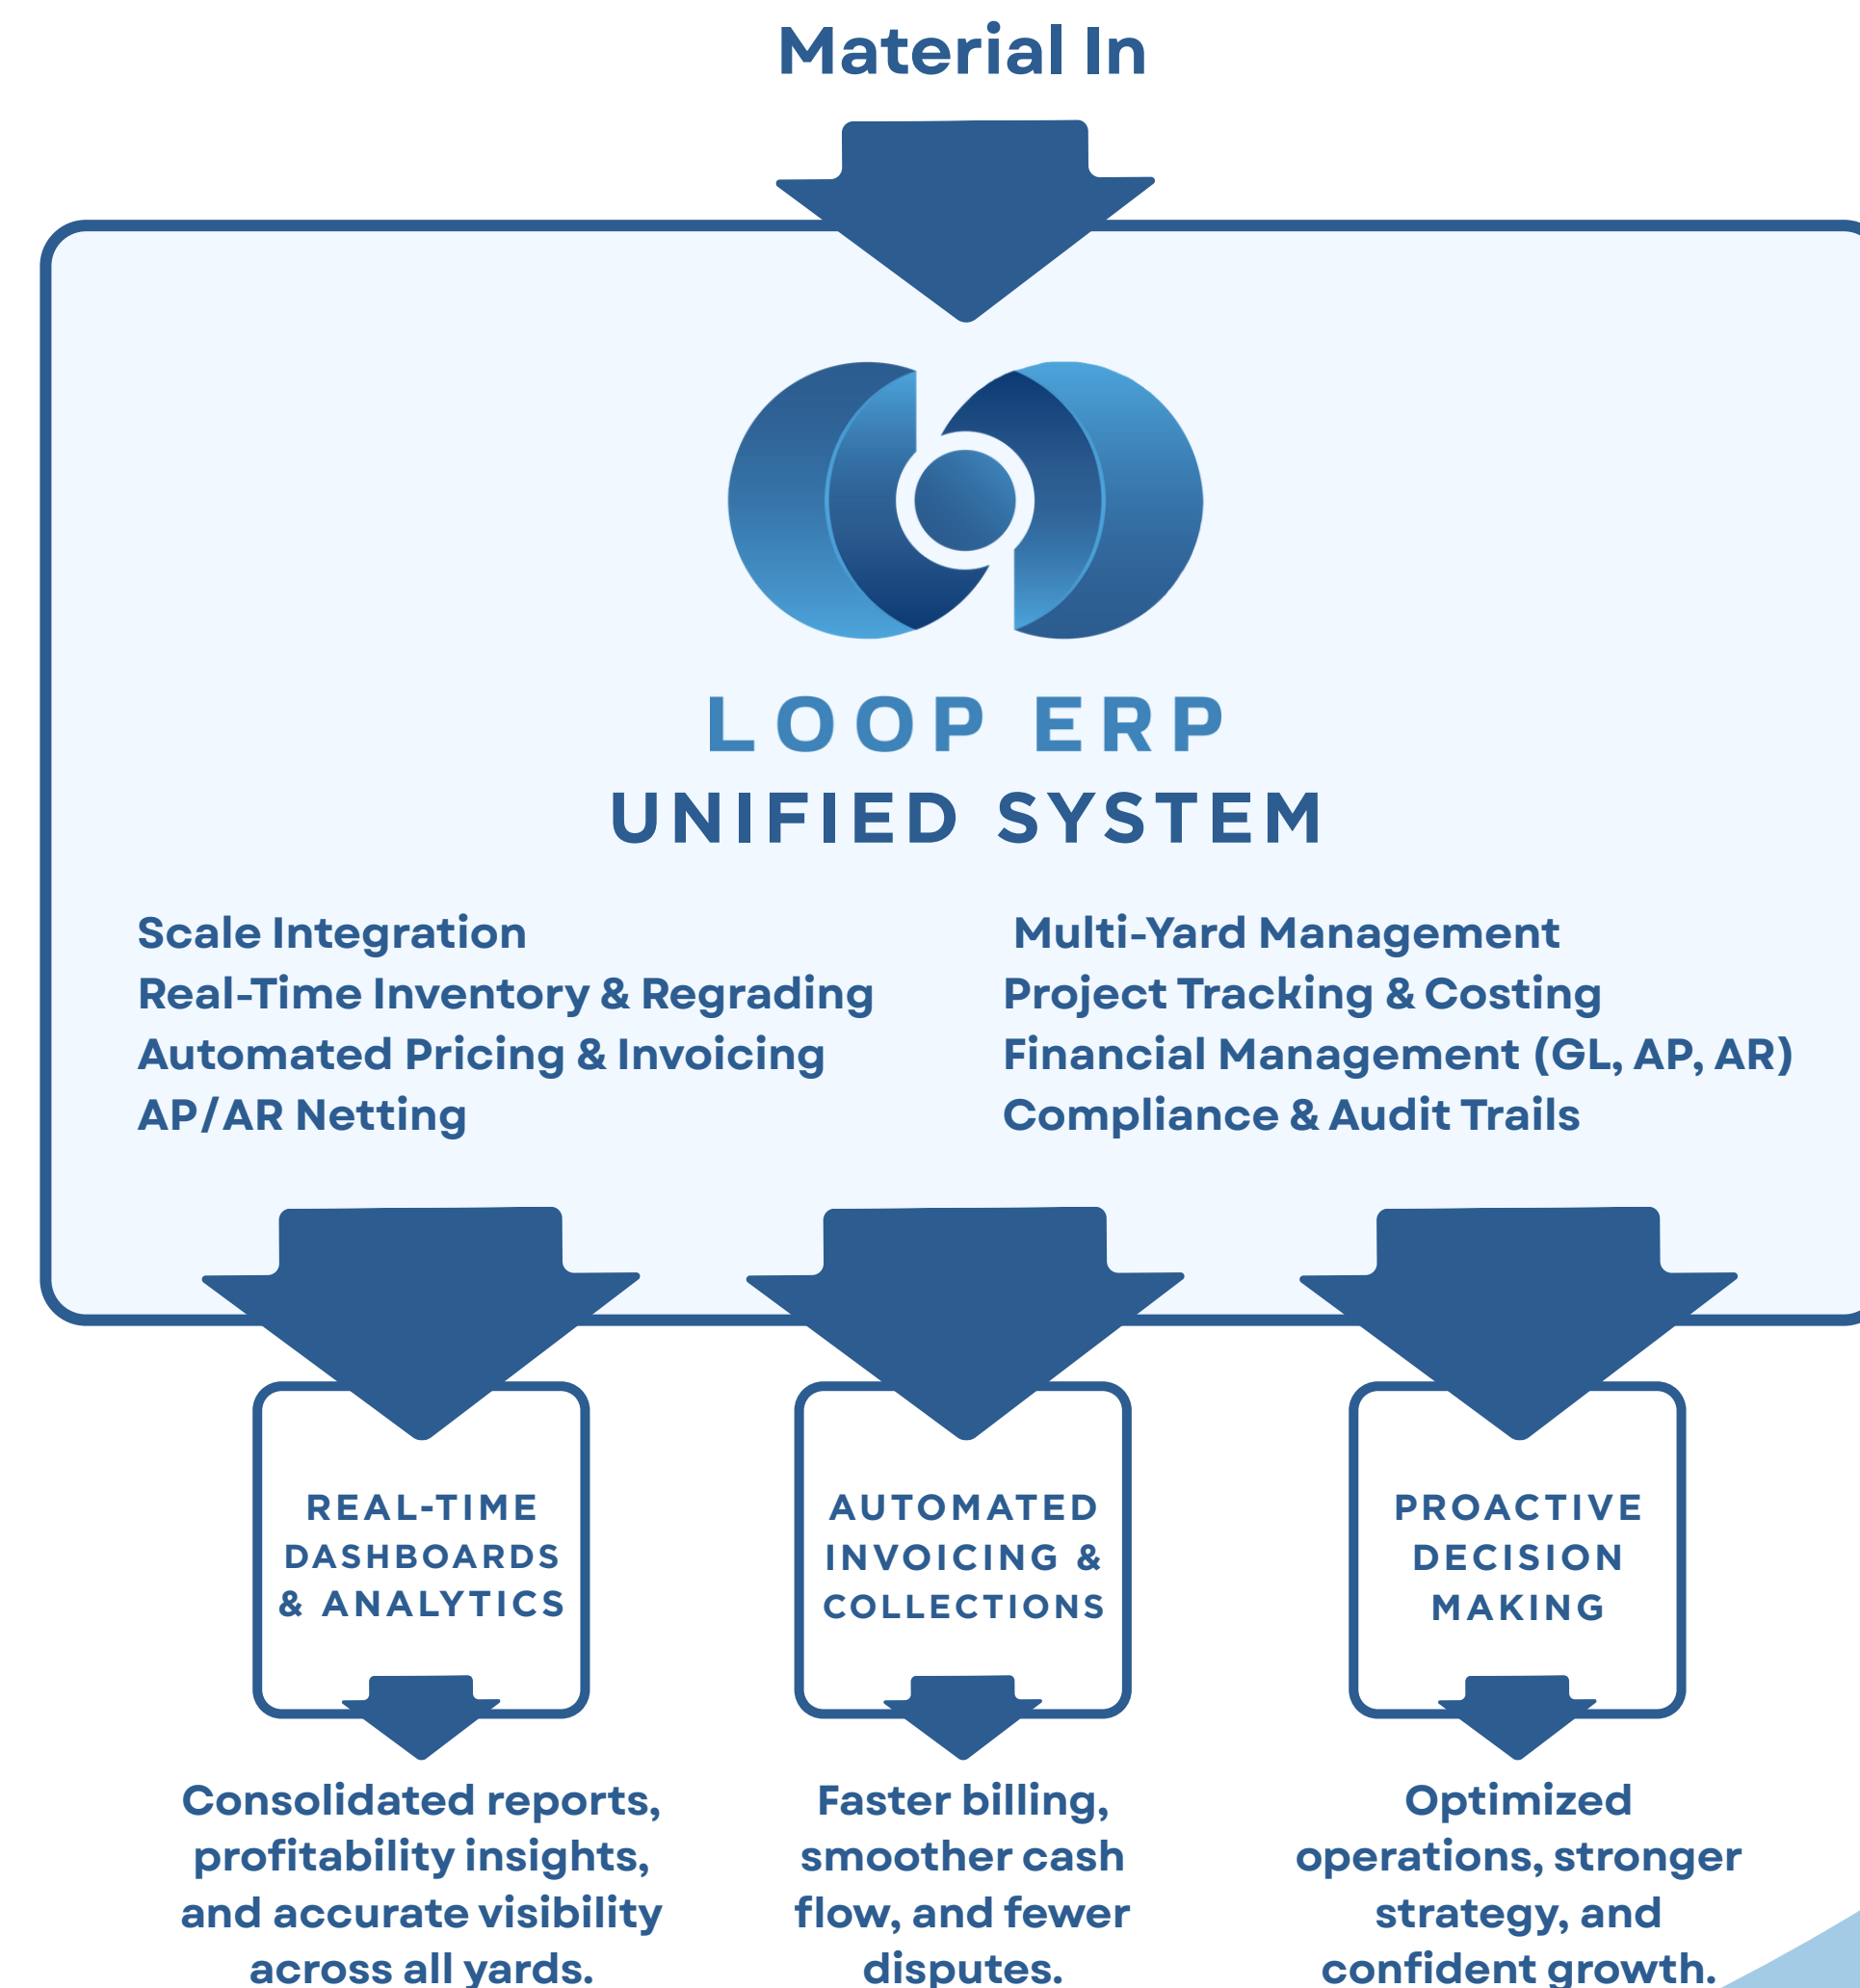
Material In

LOOP ERP
UNIFIED SYSTEM

Scale Integration
Real-Time Inventory & Regrading
Automated Pricing & Invoicing
AP/AR Netting

Multi-Yard Management
Project Tracking & Costing
Financial Management (GL, AP, AR)
Compliance & Audit Trails

REAL-TIME DASHBOARDS & ANALYTICS

Consolidated reports, profitability insights, and accurate visibility across all yards.

AUTOMATED INVOICING & COLLECTIONS

Faster billing, smoother cash flow, and fewer disputes.

PROACTIVE DECISION MAKING

Optimized operations, stronger strategy, and confident growth.